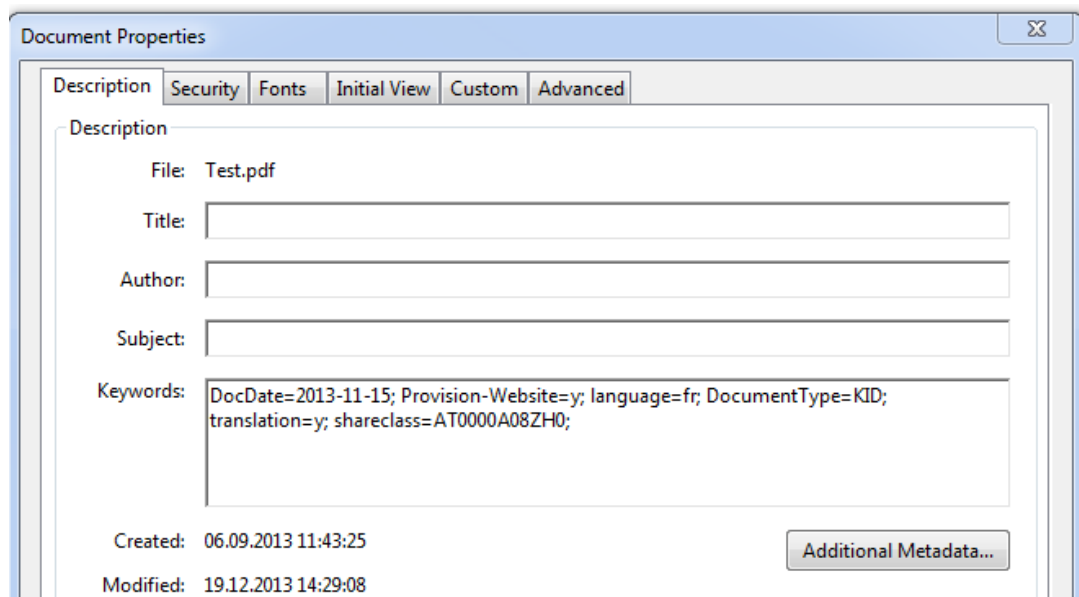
Document Properties

Description | Security | Fonts | Initial View | Custom | Advanced

Description

File: Test.pdf

Title:

Author:

Subject:

Keywords: DocDate=2013-11-15; Provision-Website=y; language=fr; DocumentType=KID; translation=y; shareclass=AT0000A08ZH0;

Created: 06.09.2013 11:43:25

Additional Metadata...

Modified: 19.12.2013 14:29:08